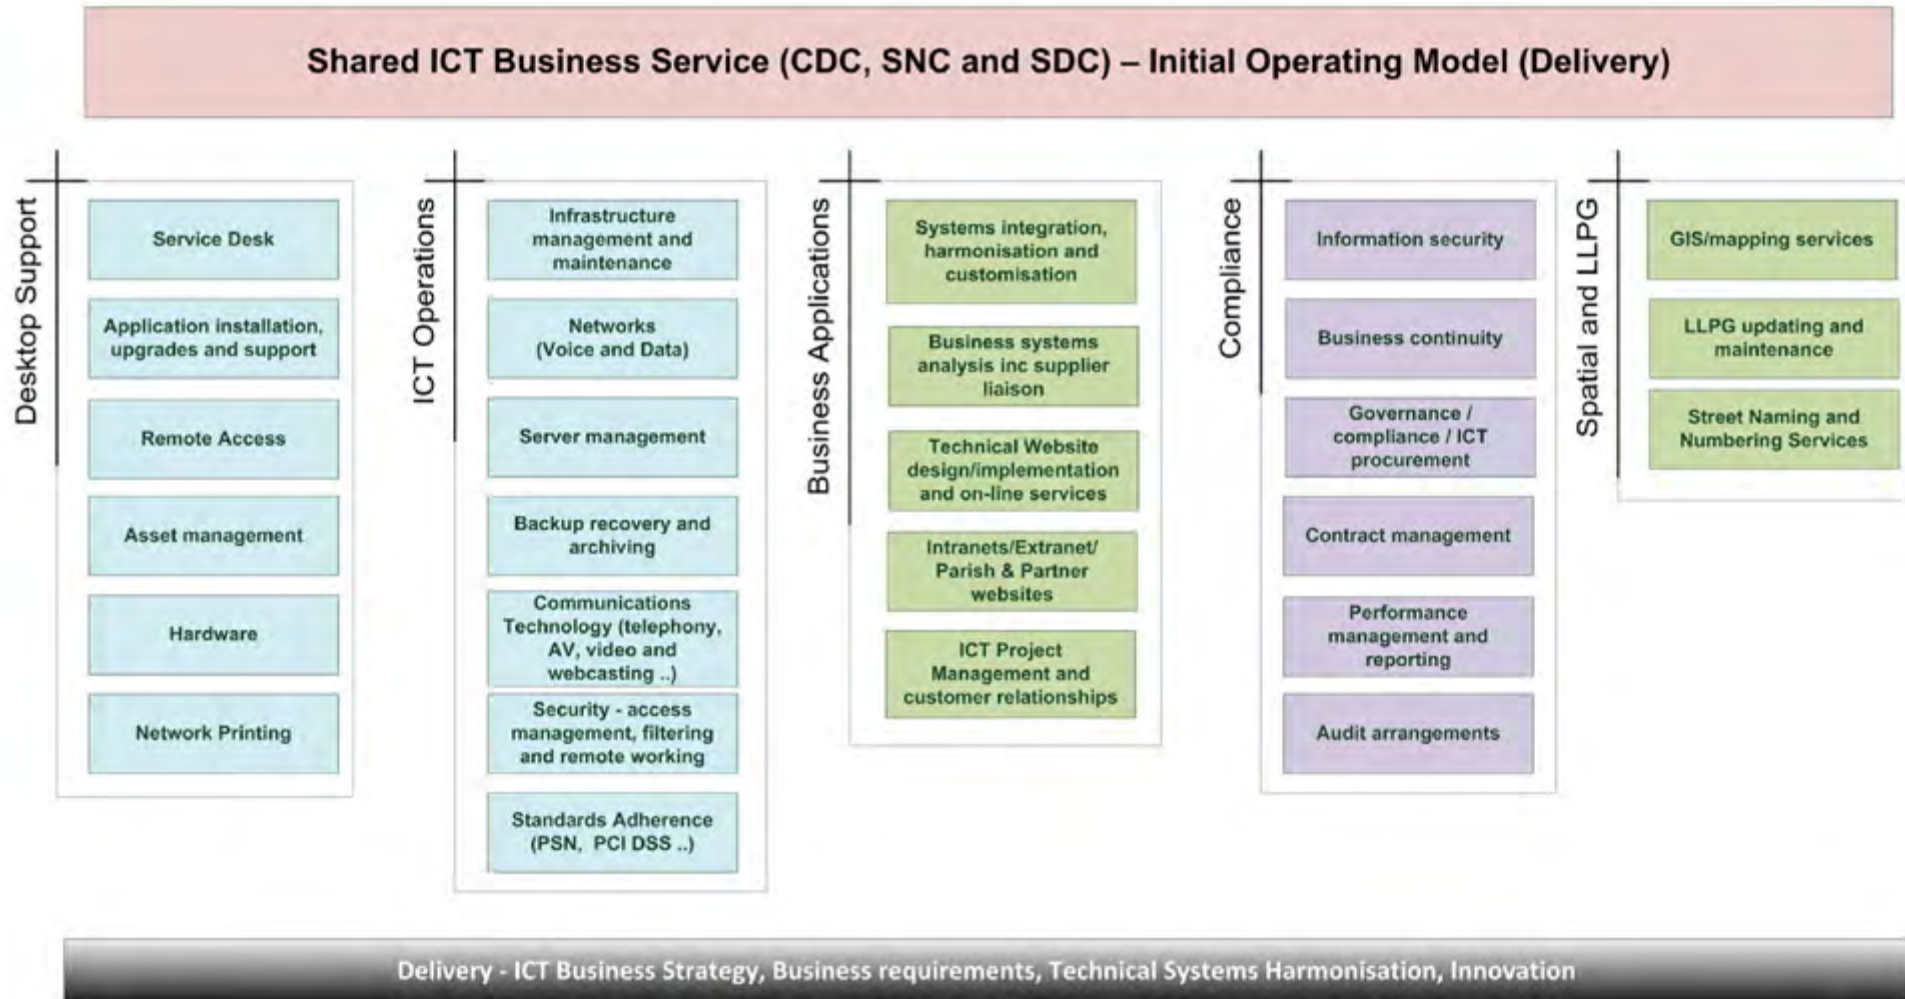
Shared ICT Business Service (CDC, SNC and SDC) – Initial Operating Model (Delivery)

Desktop Support

Service Desk

Application installation, upgrades and support

Remote Access

Asset management

Hardware

Network Printing

ICT Operations

Infrastructure management and maintenance

Networks (Voice and Data)

Server management

Backup recovery and archiving

Communications Technology (telephony, AV, video and webcasting ..)

Security - access management, filtering and remote working

Standards Adherence (PSN, PCI DSS ..)

Business Applications

Systems integration, harmonisation and customisation

Business systems analysis inc supplier liaison

Technical Website design/implementation and on-line services

Intranets/Extranet/ Parish & Partner websites

ICT Project Management and customer relationships

Compliance

Information security

Business continuity

Governance / compliance / ICT procurement

Contract management

Performance management and reporting

Audit arrangements

Spatial and LLPG

GIS/mapping services

LLPG updating and maintenance

Street Naming and Numbering Services

Delivery - ICT Business Strategy, Business requirements, Technical Systems Harmonisation, Innovation